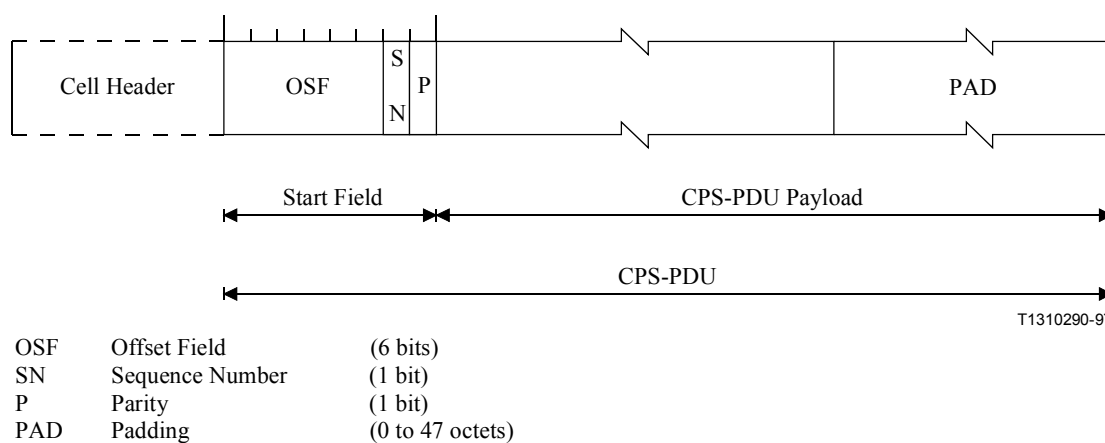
Cell Header

OSF

S
N

P

PAD

Start Field

CPS-PDU Payload

CPS-PDU

T1310290-9

| OSF | Offset Field | (6 bits) |
|---|---|---|
| SN | Sequence Number | (1 bit) |
| P | Parity | (1 bit) |
| PAD | Padding | (0 to 47 octets) |